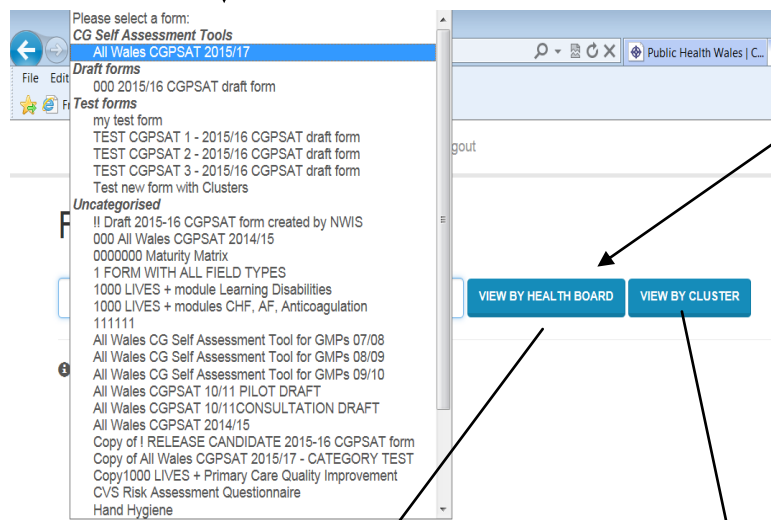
Please select a form:
CG Self Assessment Tools
All Wales CGPSAT 2015/17
Draft forms
000 2015/16 CGPSAT draft form
Test forms
my test form
TEST CGPSAT 1 - 2015/16 CGPSAT draft form
TEST CGPSAT 2 - 2015/16 CGPSAT draft form
TEST CGPSAT 3 - 2015/16 CGPSAT draft form
Test new form with Clusters
Uncategorised
!! Draft 2015-16 CGPSAT form created by NWIS
000 All Wales CGPSAT 2014/15
0000000 Maturity Matrix
1 FORM WITH ALL FIELD TYPES
1000 LIVES + module Learning Disabilities
1000 LIVES + modules CHF, AF, Anticoagulation
111111
All Wales CG Self Assessment Tool for GMPs 07/08
All Wales CG Self Assessment Tool for GMPs 08/09
All Wales CG Self Assessment Tool for GMPs 09/10
All Wales CGPSAT 10/11 PILOT DRAFT
All Wales CGPSAT 10/11CONSULTATION DRAFT
All Wales CGPSAT 2014/15
Copy of ! RELEASE CANDIDATE 2015-16 CGPSAT form
Copy of All Wales CGPSAT 2015/17 - CATEGORY TEST
Copy1000 LIVES + Primary Care Quality Improvement
CVS Risk Assessment Questionnaire
Hand Hygiene

File Edit
Public Health Wales | C...
gout
F
VIEW BY HEALTH BOARD
VIEW BY CLUSTER